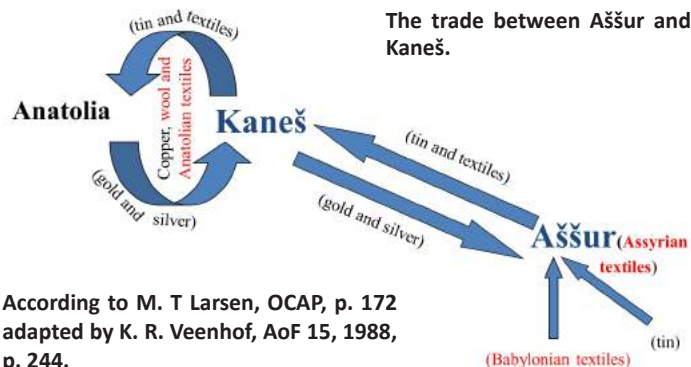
The trade between Aššur and Kaneš.

(tin and textiles)

Anatolia

Copper, wool and Anatolian textiles

Kaneš

(gold and silver)

(tin and textiles)

(gold and silver)

Aššur (Assyrian textiles)

(tin)

(Babylonian textiles)

According to M. T Larsen, OCAP, p. 172 adapted by K. R. Veenhof, AoF 15, 1988, p. 244.